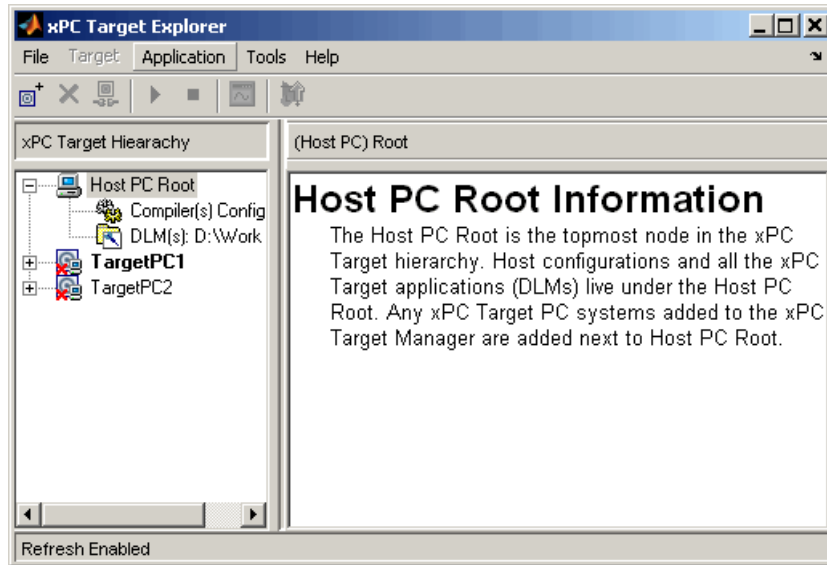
xPC Target Explorer

File Target Application Tools Help

xPC Target Hiearachy

(Host PC) Root

Host PC Root
Compiler(s) Config
DLM(s): D:\Work
TargetPC1
TargetPC2

Host PC Root Information

The Host PC Root is the topmost node in the xPC Target hierarchy. Host configurations and all the xPC Target applications (DLMs) live under the Host PC Root. Any xPC Target PC systems added to the xPC Target Manager are added next to Host PC Root.

Refresh Enabled